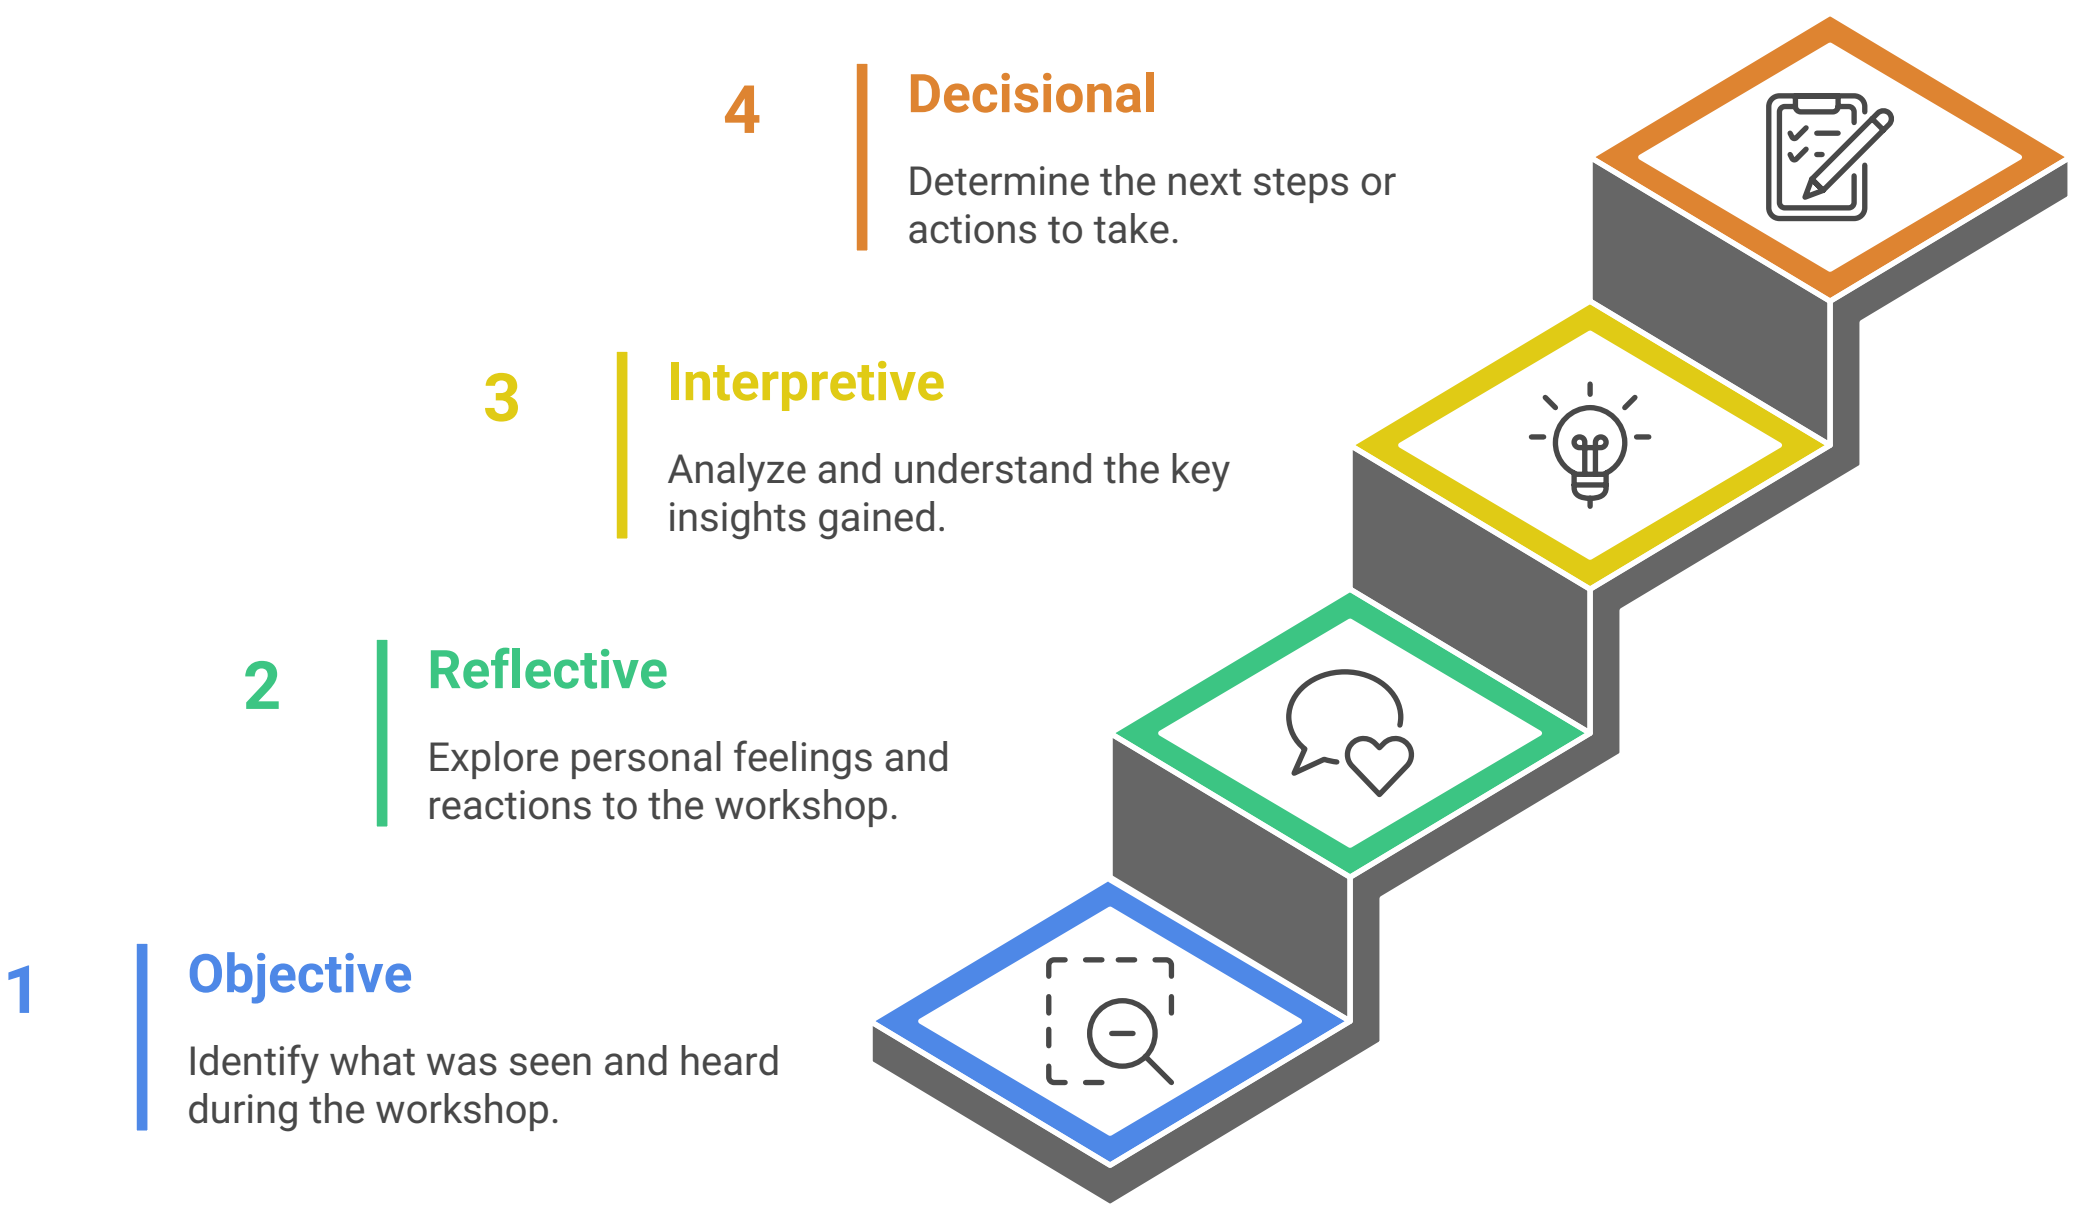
4

Decisional

Determine the next steps or actions to take.

3

Interpretive

Analyze and understand the key insights gained.

2

Reflective

Explore personal feelings and reactions to the workshop.

1

Objective

Identify what was seen and heard during the workshop.